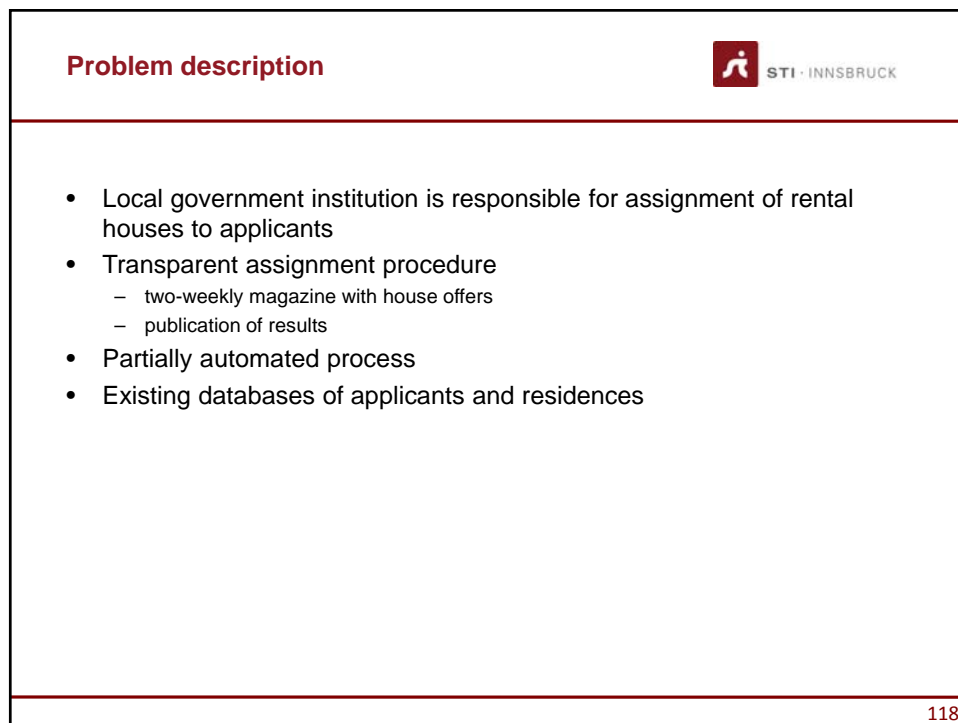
Problem description

STI · INNSBRUCK

- Local government institution is responsible for assignment of rental houses to applicants
- Transparent assignment procedure
  - two-weekly magazine with house offers
  - publication of results
- Partially automated process
- Existing databases of applicants and residences

118